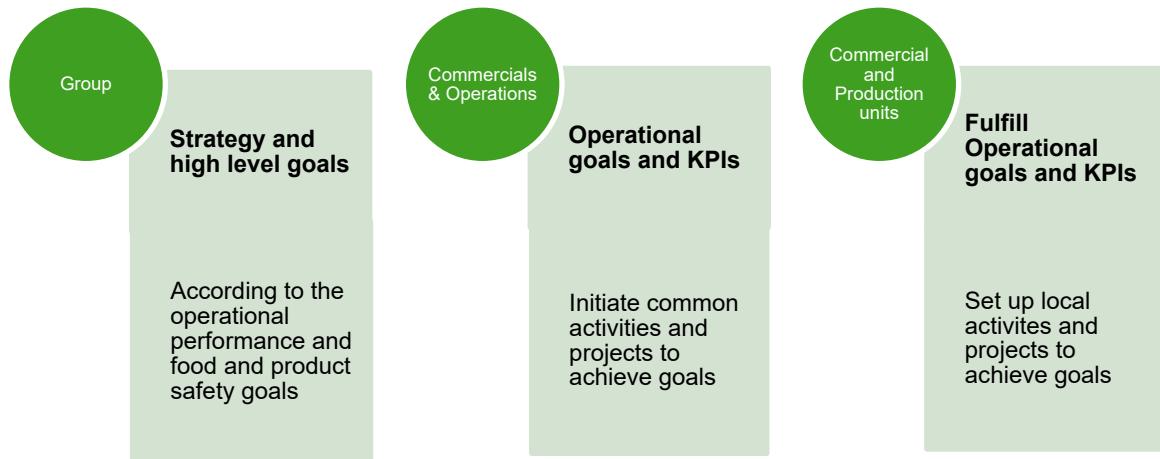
Group

Strategy and high level goals

According to the operational performance and food and product safety goals

Commercials & Operations

Operational goals and KPIs

Initiate common activities and projects to achieve goals

Commercial and Production units

Fulfill Operational goals and KPIs

Set up local activites and projects to achieve goals